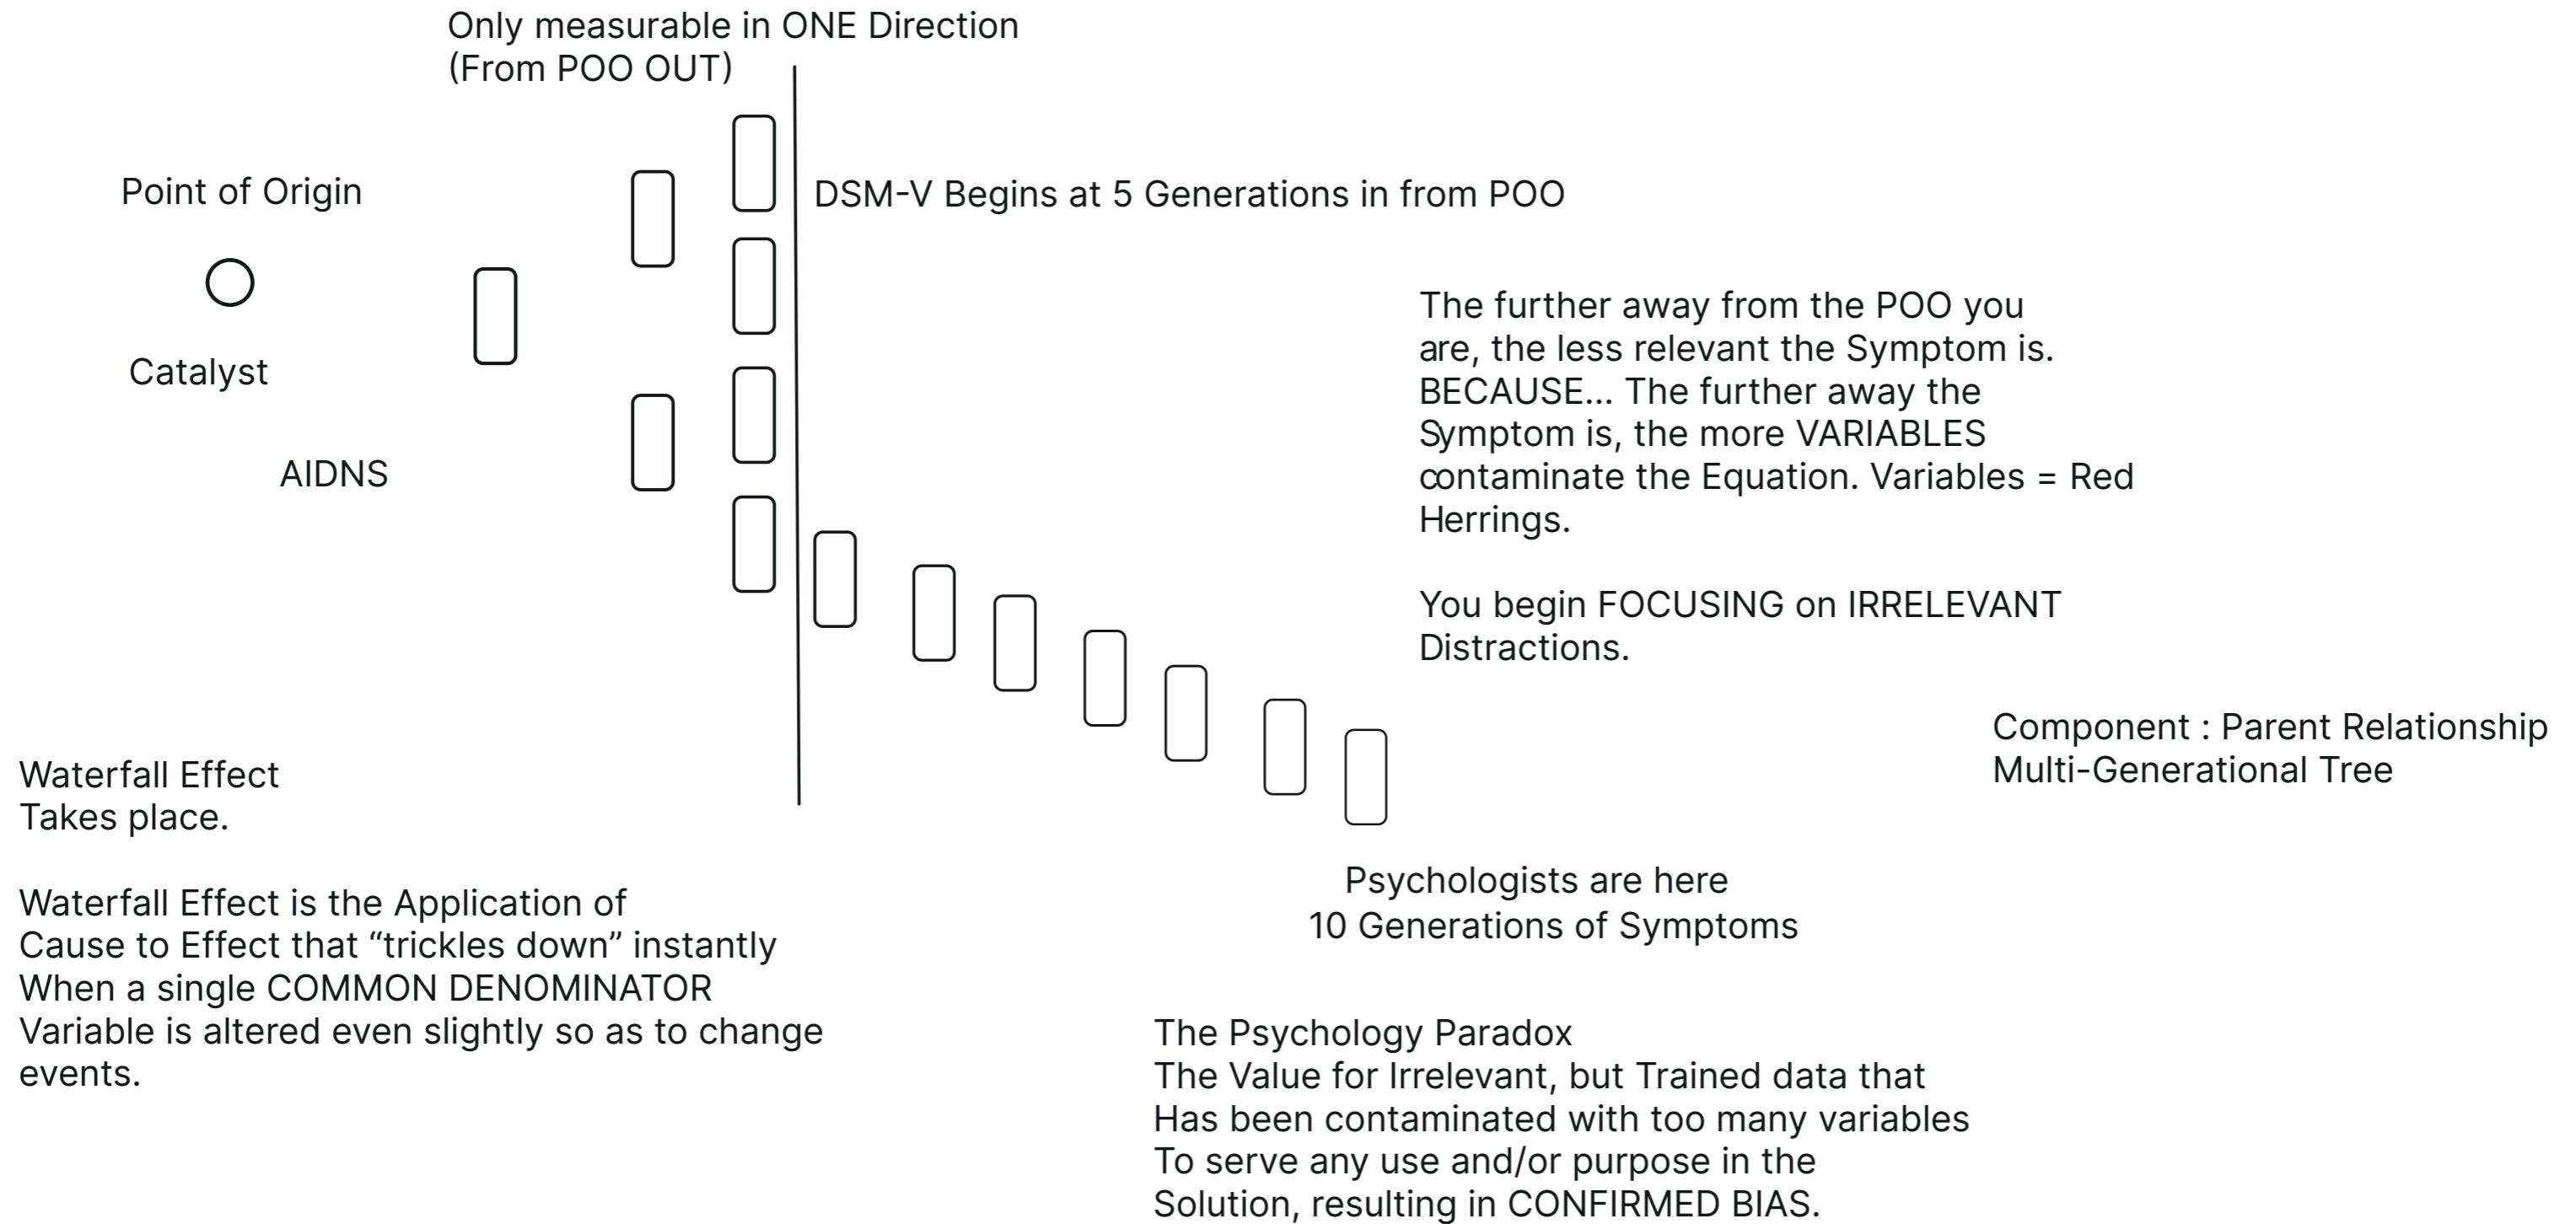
Only measurable in ONE Direction
(From POO OUT)

Point of Origin

DSM-V Begins at 5 Generations in from POO

Catalyst

AIDNS

The further away from the POO you are, the less relevant the Symptom is. BECAUSE... The further away the Symptom is, the more VARIABLES contaminate the Equation. Variables = Red Herrings.

You begin FOCUSING on IRRELEVANT Distractions.

Component : Parent Relationship
Multi-Generational Tree

Waterfall Effect
Takes place.

Waterfall Effect is the Application of Cause to Effect that “trickles down” instantly When a single COMMON DENOMINATOR Variable is altered even slightly so as to change events.

Psychologists are here
10 Generations of Symptoms

The Psychology Paradox
The Value for Irrelevant, but Trained data that Has been contaminated with too many variables To serve any use and/or purpose in the Solution, resulting in CONFIRMED BIAS.